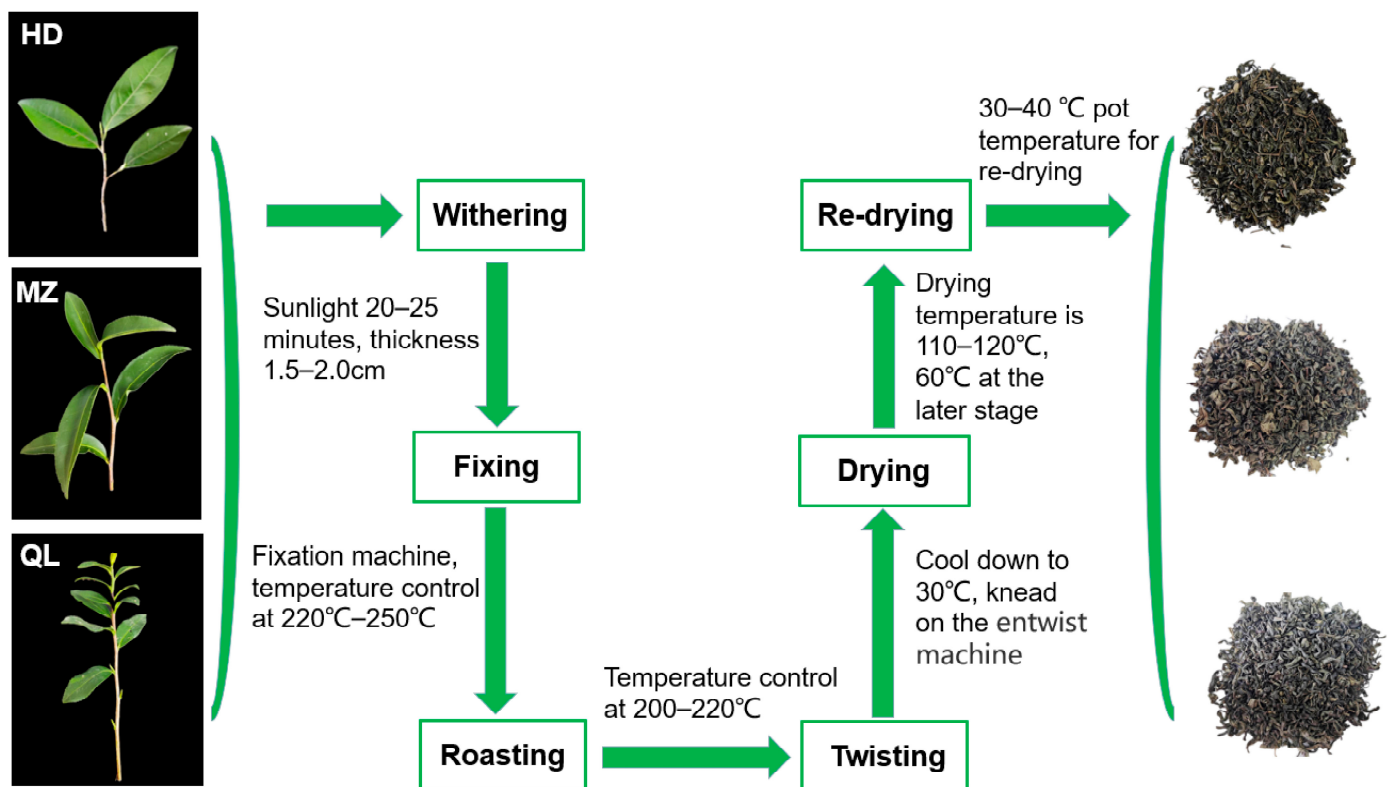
HD

MZ

QL

Withering

Sunlight 20–25 minutes, thickness 1.5–2.0cm

Fixing

Fixation machine, temperature control at 220℃–250℃

Roasting

Temperature control at 200–220℃

Twisting

Cool down to 30℃, knead on the entwist machine

Drying

Drying temperature is 110–120℃, 60℃ at the later stage

Re-drying

30–40 ℃ pot temperature for re-drying